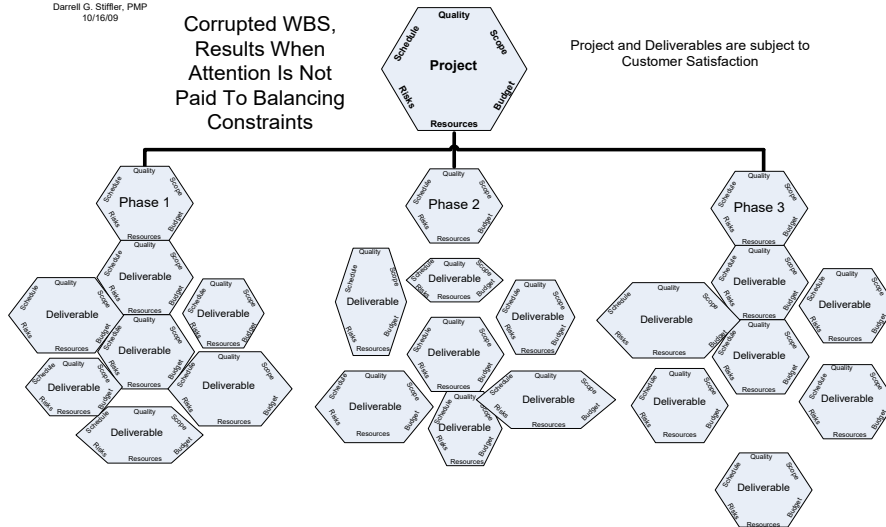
Darrell G. Stiffler, PMP
10/16/09

Corrupted WBS, Results When Attention Is Not Paid To Balancing Constraints

Quality
Schedule
Scope
Project
Risks
Budget
Resources

Project and Deliverables are subject to Customer Satisfaction

Quality
Schedule
Scope
Phase 1
Risks
Budget
Resources

Quality
Schedule
Scope
Phase 2
Risks
Budget
Resources

Quality
Schedule
Scope
Phase 3
Risks
Budget
Resources

Quality
Schedule
Scope
Deliverable
Risks
Budget
Resources

Quality
Schedule
Scope
Deliverable
Risks
Budget
Resources

Quality
Schedule
Scope
Deliverable
Risks
Budget
Resources

Quality
Schedule
Scope
Deliverable
Risks
Budget
Resources

Quality
Schedule
Scope
Deliverable
Risks
Budget
Resources

Quality
Schedule
Scope
Deliverable
Risks
Budget
Resources

Quality
Schedule
Scope
Deliverable
Risks
Budget
Resources

Quality
Schedule
Scope
Deliverable
Risks
Budget
Resources

Quality
Schedule
Scope
Deliverable
Risks
Budget
Resources

Quality
Schedule
Scope
Deliverable
Risks
Budget
Resources

Quality
Schedule
Scope
Deliverable
Risks
Budget
Resources

Quality
Schedule
Scope
Deliverable
Risks
Budget
Resources

Quality
Schedule
Scope
Deliverable
Risks
Budget
Resources

Quality
Schedule
Scope
Deliverable
Risks
Budget
Resources

Quality
Schedule
Scope
Deliverable
Risks
Budget
Resources

Quality
Schedule
Scope
Deliverable
Risks
Budget
Resources

Quality
Schedule
Scope
Deliverable
Risks
Budget
Resources

Quality
Schedule
Scope
Deliverable
Risks
Budget
Resources

Quality
Schedule
Scope
Deliverable
Risks
Budget
Resources

Quality
Schedule
Scope
Deliverable
Risks
Budget
Resources

Quality
Schedule
Scope
Deliverable
Risks
Budget
Resources